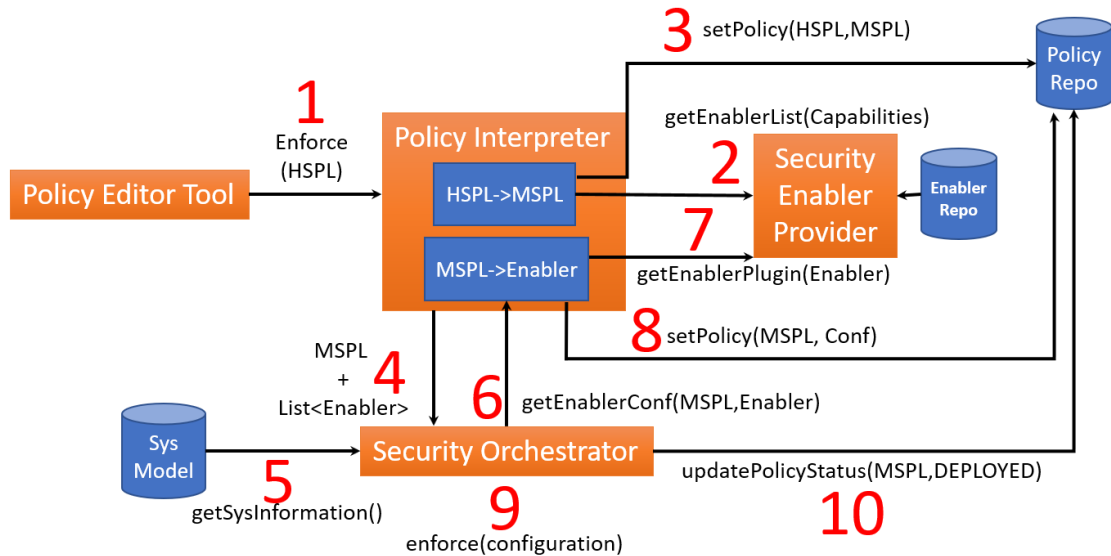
3 setPolicy(HSPL,MSPL)

Policy Repo

1 Enforce (HSPL)

Policy Interpreter

getEnablerList(Capabilities)

Policy Editor Tool

HSPL->MSPL

2

Security Enabler Provider

Enabler Repo

7

MSPL->Enabler

getEnablerPlugin(Enabler)

8 setPolicy(MSPL, Conf)

MSPL + List<Enabler> 4

6 getEnablerConf(MSPL,Enabler)

Sys Model

Security Orchestrator

5 getSysInformation()

updatePolicyStatus(MSPL,DEPLOYED)

9 enforce(configuration)

10